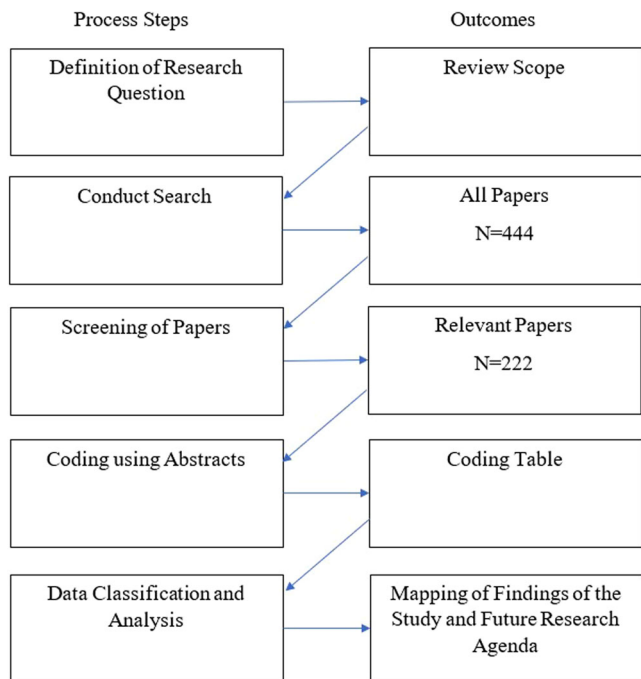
Process Steps

Outcomes

Definition of Research Question

Review Scope

Conduct Search

All Papers

N=444

Screening of Papers

Relevant Papers

N=222

Coding using Abstracts

Coding Table

Data Classification and Analysis

Mapping of Findings of the Study and Future Research Agenda